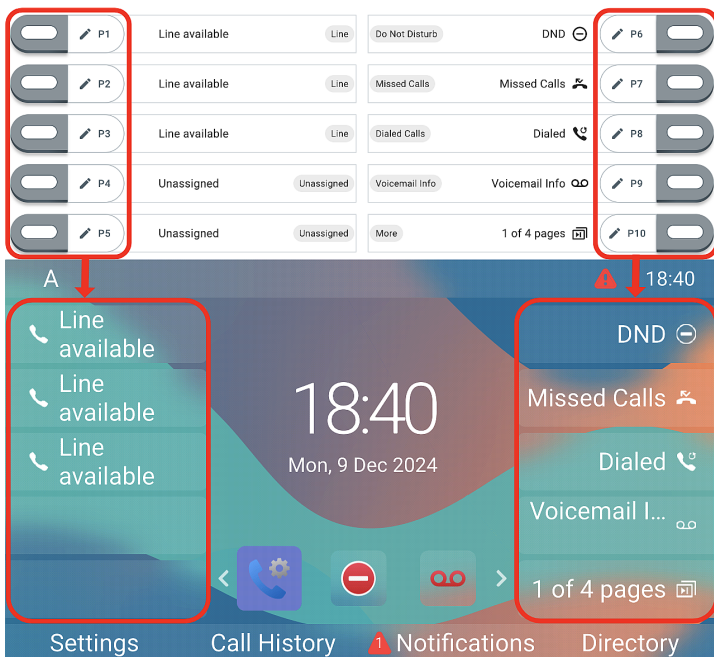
P1 Line available Line
P2 Line available Line
P3 Line available Line
P4 Unassigned Unassigned
P5 Unassigned Unassigned

Do Not Disturb DND
Missed Calls Missed Calls
Dialed Calls Dialed
Voicemail Info Voicemail Info
More 1 of 4 pages

P6
P7
P8
P9
P10

A 18:40

Line available
Line available
Line available

18:40
Mon, 9 Dec 2024

DND
Missed Calls
Dialed
Voicemail I...
1 of 4 pages

Settings Call History 1 Notifications Directory